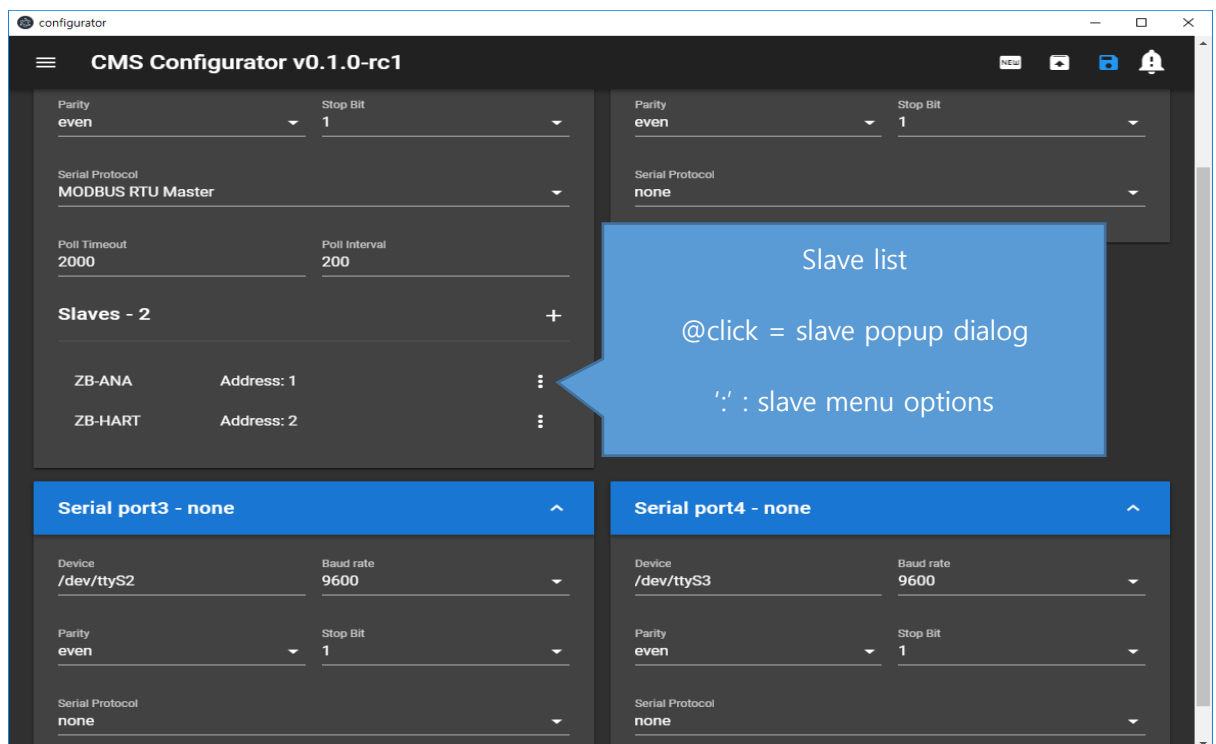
configurator

CMS Configurator v0.1.0-rc1

NEW

Parity
even

Stop Bit
1

Serial Protocol
MODBUS RTU Master

Poll Timeout
2000

Poll Interval
200

Slaves - 2

+

ZB-ANA Address: 1

ZB-HART Address: 2

Parity
even

Stop Bit
1

Serial Protocol
none

Slave list

@click = slave popup dialog

':' : slave menu options

Serial port3 - none

Device
/dev/ttyS2

Baud rate
9600

Parity
even

Stop Bit
1

Serial Protocol
none

Serial port4 - none

Device
/dev/ttyS3

Baud rate
9600

Parity
even

Stop Bit
1

Serial Protocol
none